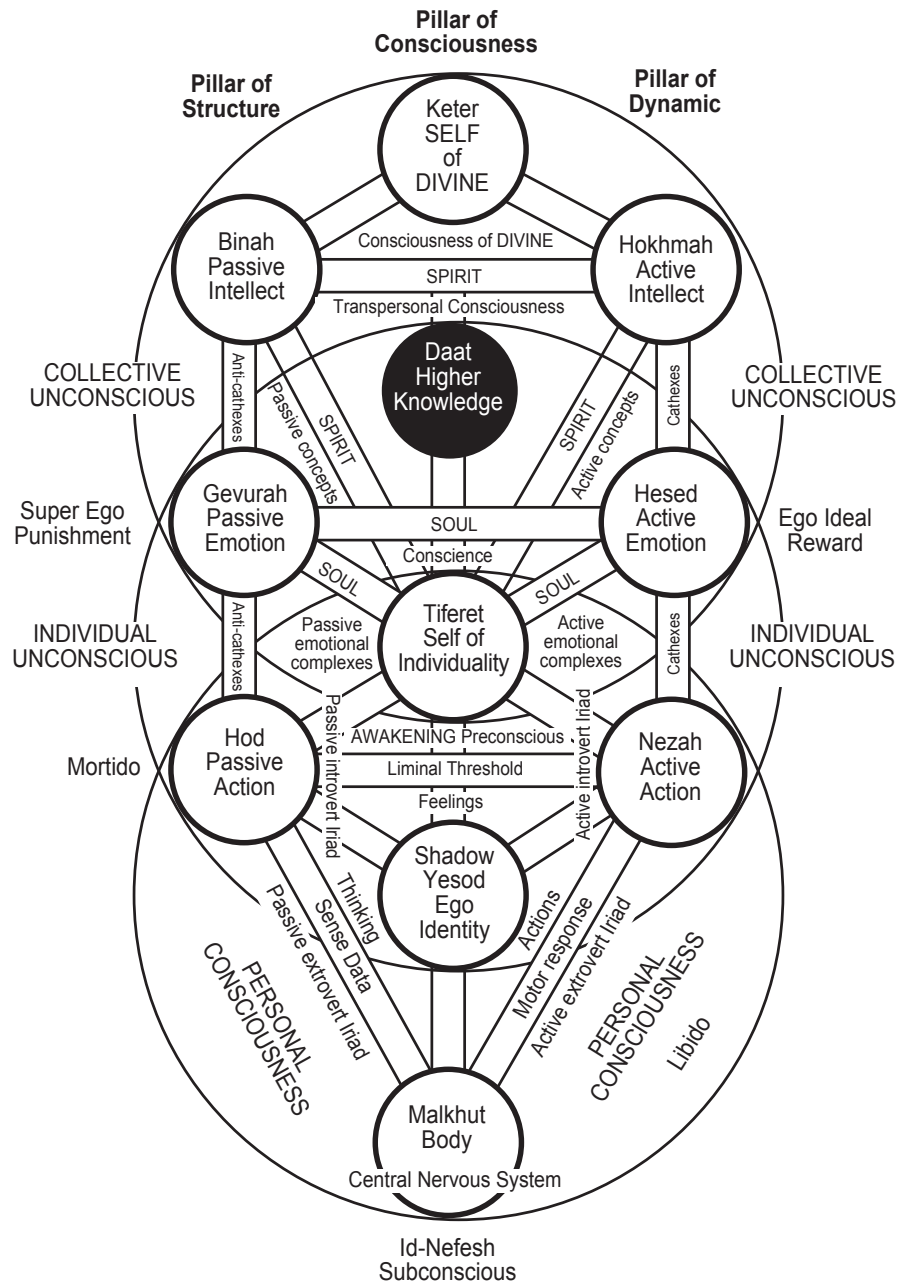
Pillar of Consciousness

Pillar of Structure

Pillar of Dynamic

Keter SELF of DIVINE

Binah Passive Intellect

Hokhmah Active Intellect

Consciousness of DIVINE

SPIRIT

Transpersonal Consciousness

COLLECTIVE UNCONSCIOUS

COLLECTIVE UNCONSCIOUS

Daat Higher Knowledge

Anti-cathexes

Passive concepts

SPIRIT

SPIRIT

Active concepts

Cathexes

Super Ego Punishment

Gevurah Passive Emotion

SOUL

Hesed Active Emotion

Ego Ideal Reward

Conscience

SOUL

SOUL

INDIVIDUAL UNCONSCIOUS

Anti-cathexes

Passive emotional complexes

Tiferet Self of Individuality

Active emotional complexes

Cathexes

INDIVIDUAL UNCONSCIOUS

Passive introvert Iriad

Active introvert Iriad

Mortido

Hod Passive Action

AWAKENING Preconscious

Liminal Threshold

Feelings

Nezah Active Action

Shadow Yesod Ego Identity

Passive extrovert Iriad

Sense Data

Thinking

Actions

Motor response

Active extrovert Iriad

PERSONAL CONSCIOUSNESS

PERSONAL CONSCIOUSNESS

Libido

Malkhut Body

Central Nervous System

Id-Nefesh Subconscious